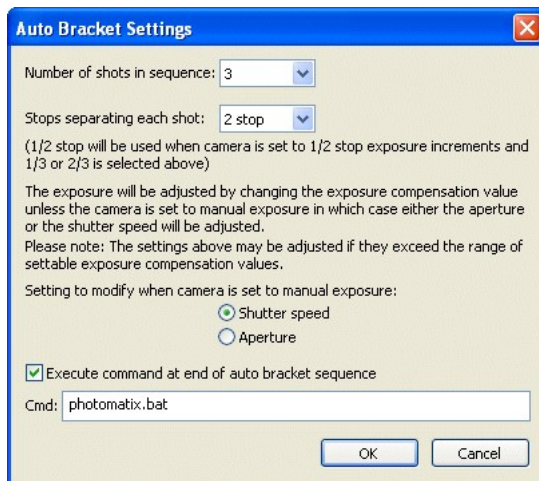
Auto Bracket Settings

Number of shots in sequence: 3

Stops separating each shot: 2 stop

(1/2 stop will be used when camera is set to 1/2 stop exposure increments and 1/3 or 2/3 is selected above)

The exposure will be adjusted by changing the exposure compensation value unless the camera is set to manual exposure in which case either the aperture or the shutter speed will be adjusted.
Please note: The settings above may be adjusted if they exceed the range of settable exposure compensation values.

Setting to modify when camera is set to manual exposure:
Shutter speed
Aperture

Execute command at end of auto bracket sequence

Cmd: photomatix.bat

OK
Cancel